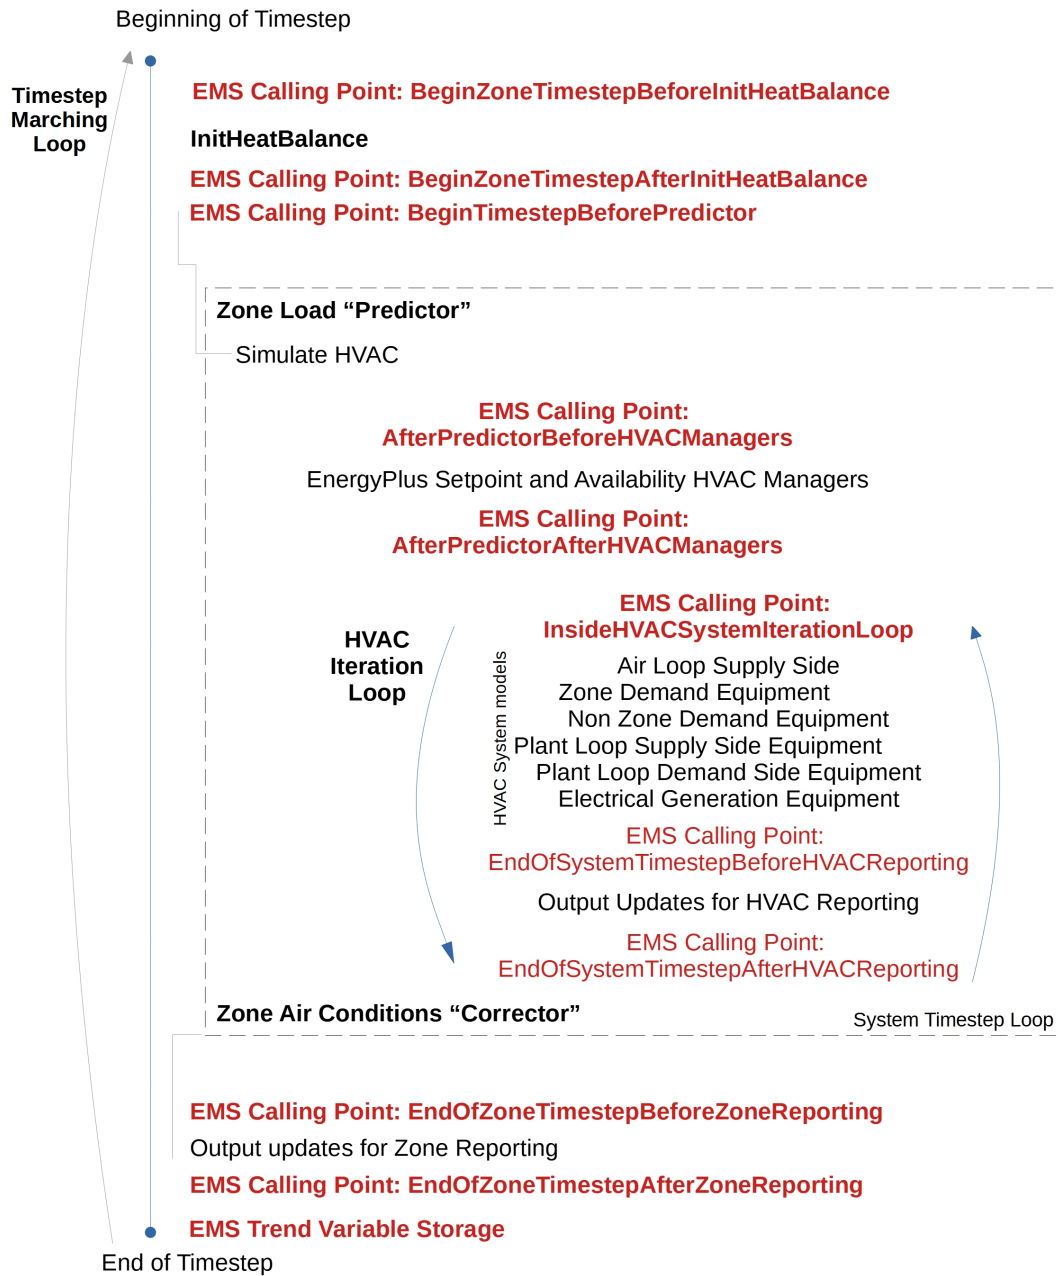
Beginning of Timestep

Timestep Marching Loop

EMS Calling Point: BeginZoneTimestepBeforeInitHeatBalance

InitHeatBalance

EMS Calling Point: BeginZoneTimestepAfterInitHeatBalance

EMS Calling Point: BeginTimestepBeforePredictor

Zone Load “Predictor”

Simulate HVAC

EMS Calling Point: AfterPredictorBeforeHVACManagers

EnergyPlus Setpoint and Availability HVAC Managers

EMS Calling Point: AfterPredictorAfterHVACManagers

HVAC Iteration Loop

EMS Calling Point: InsideHVACSystemIterationLoop

HVAC System models

Air Loop Supply Side
Zone Demand Equipment
Non Zone Demand Equipment
Plant Loop Supply Side Equipment
Plant Loop Demand Side Equipment
Electrical Generation Equipment

EMS Calling Point: EndOfSystemTimestepBeforeHVACReporting

Output Updates for HVAC Reporting

EMS Calling Point: EndOfSystemTimestepAfterHVACReporting

Zone Air Conditions “Corrector”

System Timestep Loop

EMS Calling Point: EndOfZoneTimestepBeforeZoneReporting

Output updates for Zone Reporting

EMS Calling Point: EndOfZoneTimestepAfterZoneReporting

EMS Trend Variable Storage

End of Timestep